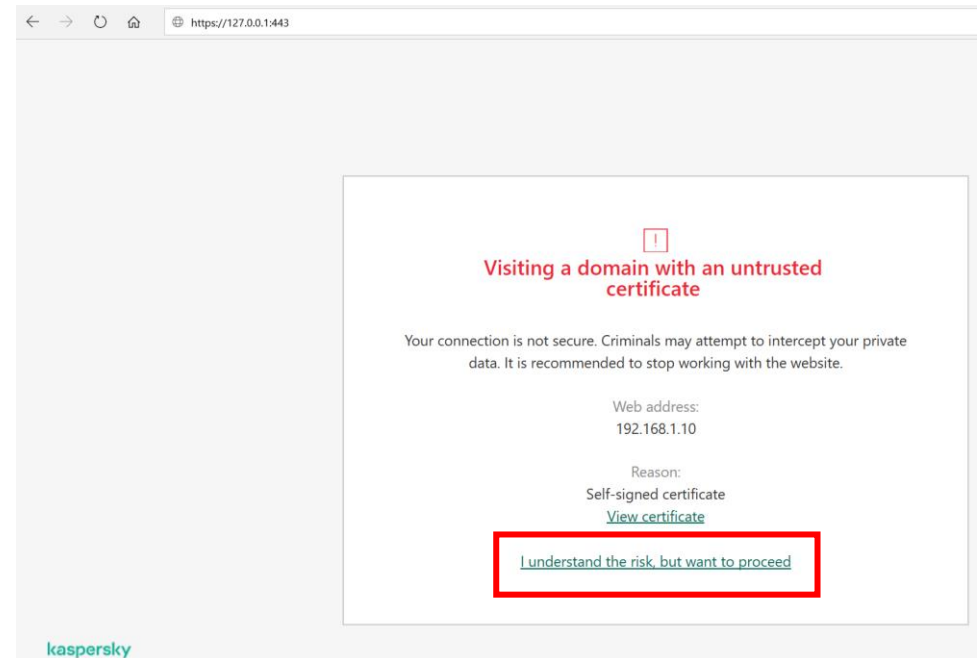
https://127.0.0.1:443

!

Visiting a domain with an untrusted certificate

Your connection is not secure. Criminals may attempt to intercept your private data. It is recommended to stop working with the website.

Web address:
192.168.1.10

Reason:
Self-signed certificate
View certificate

I understand the risk, but want to proceed

kaspersky